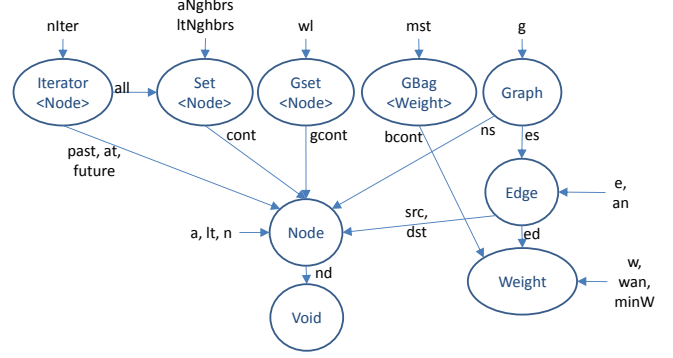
nIter

aNghbrs
ltNghbrs

wl

mst

g

Iterator
<Node>

all

Set
<Node>

Gset
<Node>

GBag
<Weight>

Graph

cont

gcont

bcont

ns

es

past, at,
future

Edge

e,
an

src,
dst

ed

a, lt, n

Node

nd

Weight

w,
wan,
minW

Void